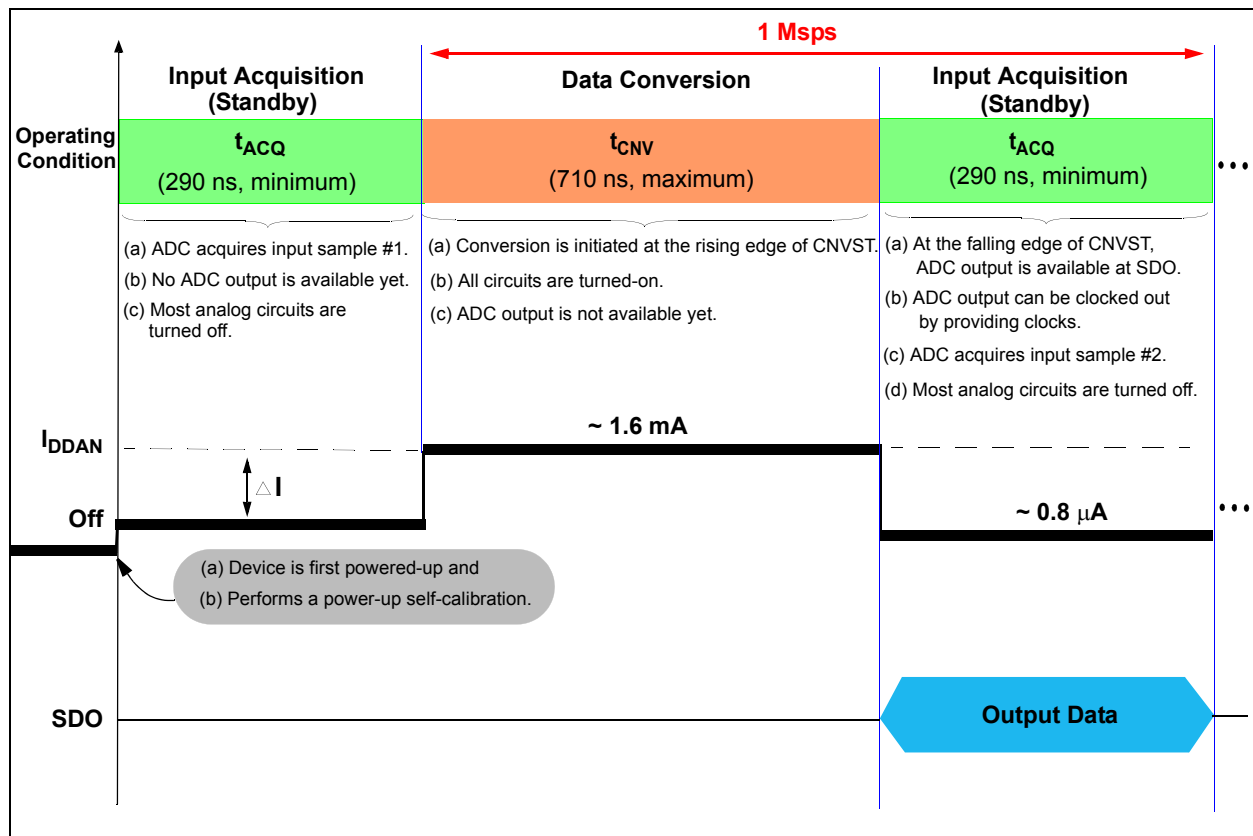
1 Msps

Input Acquisition (Standby)

Data Conversion

Input Acquisition (Standby)

Operating Condition

$t_{ACQ}$
(290 ns, minimum)

$t_{CNV}$
(710 ns, maximum)

$t_{ACQ}$
(290 ns, minimum)

• • •

(a) ADC acquires input sample #1.
(b) No ADC output is available yet.
(c) Most analog circuits are turned off.

(a) Conversion is initiated at the rising edge of CNVST.
(b) All circuits are turned-on.
(c) ADC output is not available yet.

(a) At the falling edge of CNVST, ADC output is available at SDO.
(b) ADC output can be clocked out by providing clocks.
(c) ADC acquires input sample #2.
(d) Most analog circuits are turned off.

$I_{DDAN}$

~ 1.6 mA

$\triangle$ I

Off

~ 0.8 $\mu$A

• • •

(a) Device is first powered-up and
(b) Performs a power-up self-calibration.

SDO

Output Data